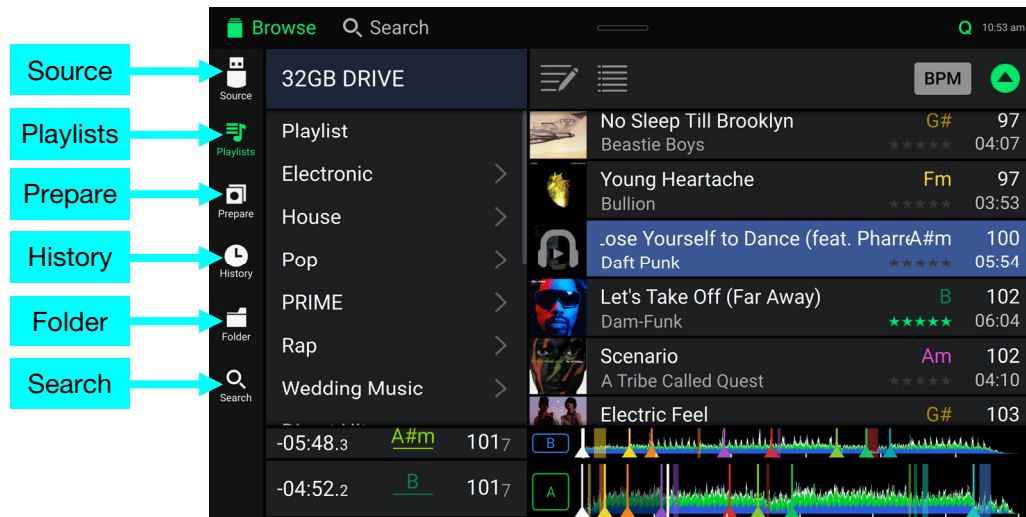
Source
Playlists
Prepare
History
Folder
Search

Browse
Search
Q 10:53 am

Source
Playlists
Prepare
History
Folder
Search

32GB DRIVE
Playlist
Electronic
House
Pop
PRIME
Rap
Wedding Music

BPM

| | | |
|---|---|---|
| No Sleep Till Brooklyn | G# | 97 |
| Beastie Boys | | 04:07 |
| Young Heartache | Fm | 97 |
| Bullion | | 03:53 |
| .ose Yourself to Dance (feat. Pharre | A#m | 100 |
| Daft Punk | | 05:54 |
| Let's Take Off (Far Away) | B | 102 |
| Dam-Funk | | 06:04 |
| Scenario | Am | 102 |
| A Tribe Called Quest | | 04:10 |
| Electric Feel | G# | 103 |

-05:48.3 A#m 101.7
-04:52.2 B 101.7
B
A